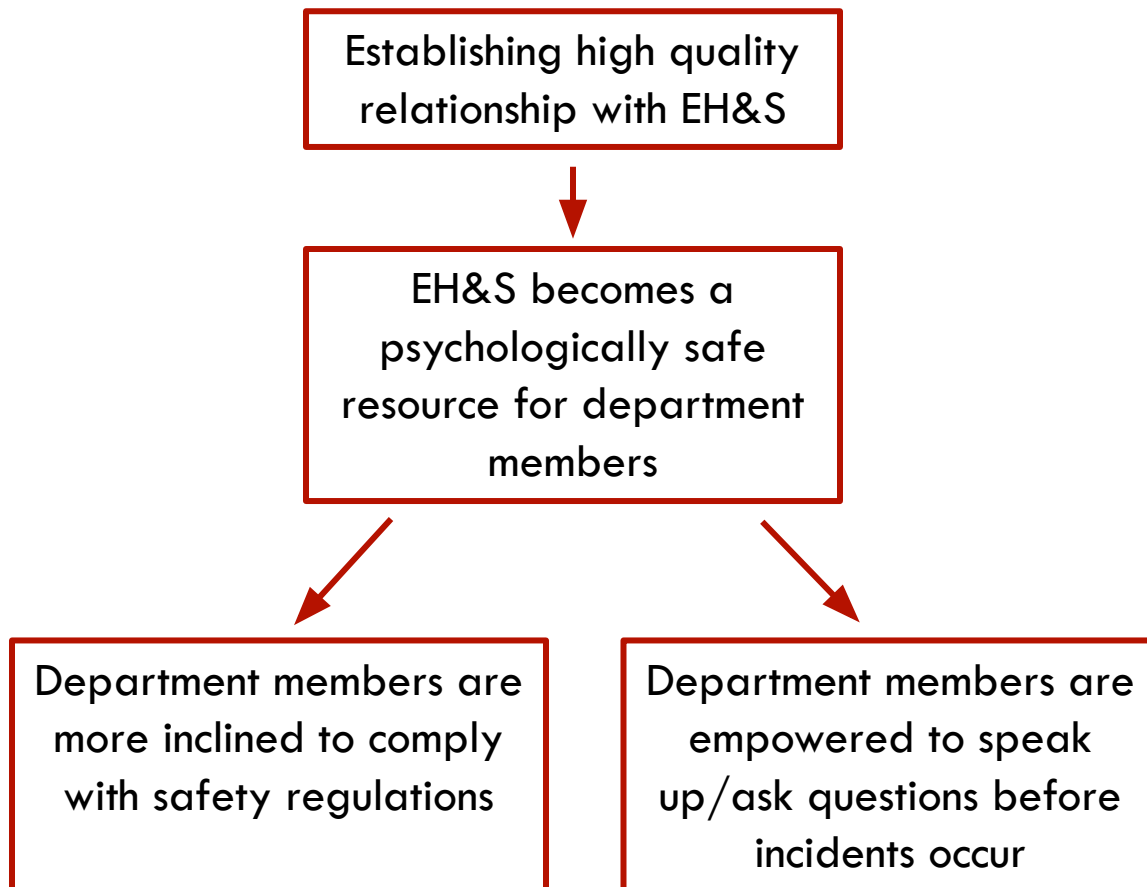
Establishing high quality relationship with EH&S

EH&S becomes a psychologically safe resource for department members

Department members are more inclined to comply with safety regulations

Department members are empowered to speak up/ask questions before incidents occur